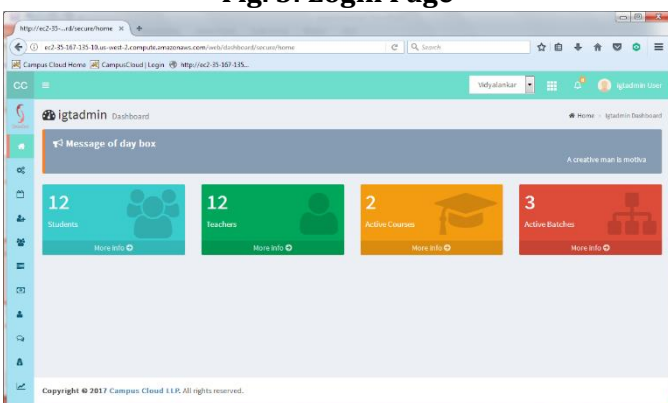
Fig. 5: Login Page

http://ec2-35-...rd/secure/home ×

ec2-35-167-135-10.us-west-2.compute.amazonaws.com/web/dashboard/secure/home

Search

Campus Cloud Home | CampusCloud | Login | http://ec2-35-167-135...

CC

Vidyalankar

igtadmin User

igtadmin Dashboard

Home > igtadmin Dashboard

Message of day box

A creative man is motiva

12
Students
More info

12
Teachers
More info

2
Active Courses
More info

3
Active Batches
More info

Copyright © 2017 Campus Cloud LLP. All rights reserved.